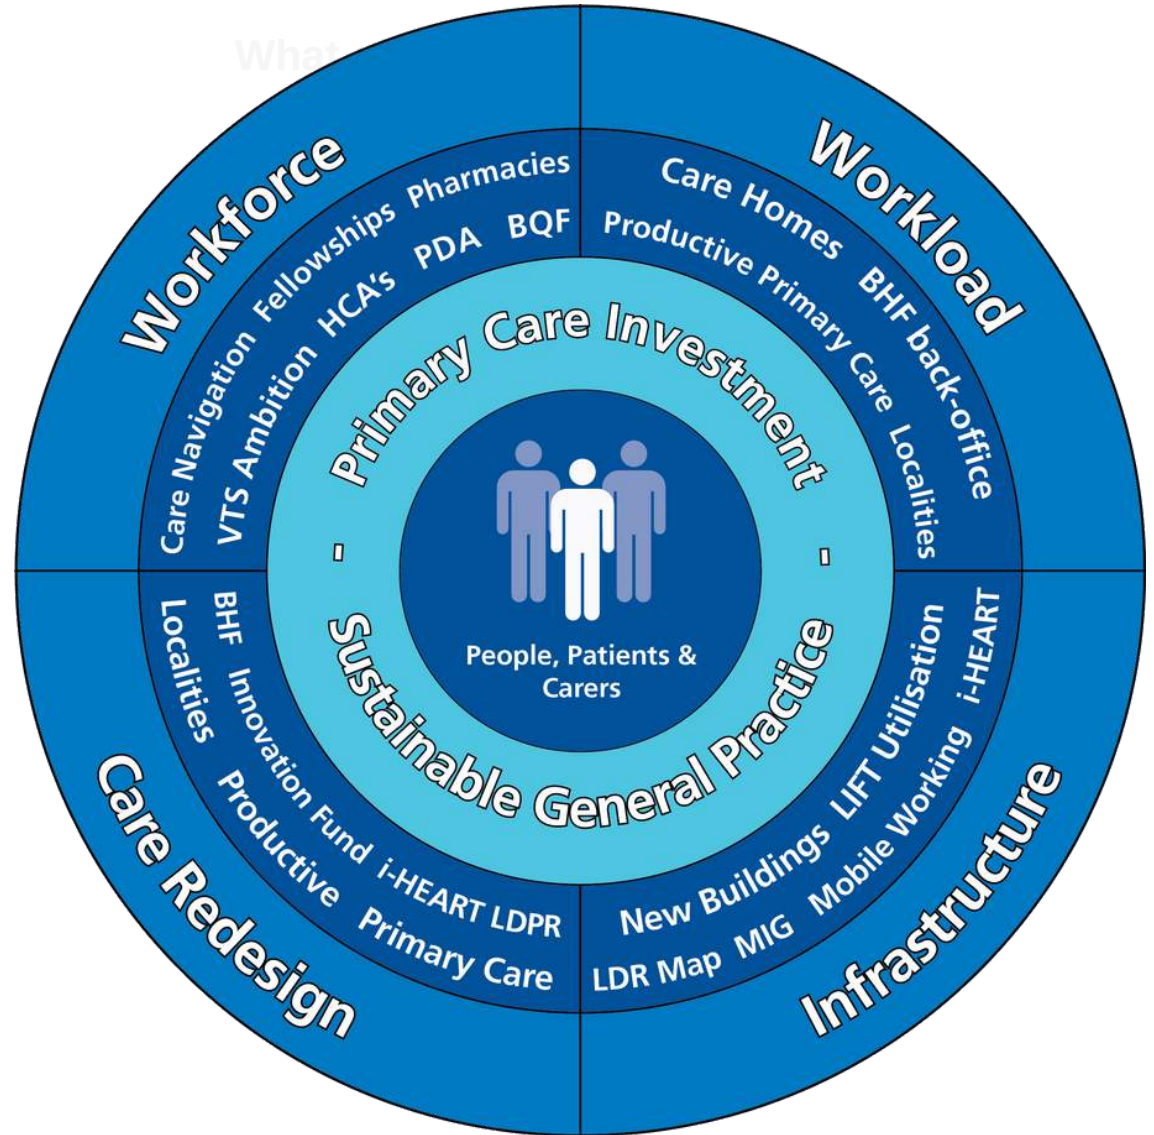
What

Workforce

Care Navigation Fellowships Pharmacies

VTS Ambition HCA's PDA BQF

Workload

Care Homes BHF back-office

Productive Primary Care Localities

Primary Care Investment - Sustainable General Practice -

People, Patients & Carers

Care Redesign

Localities

BHF Innovation Fund i-HEART LDPR

Productive Primary Care

Infrastructure

New Buildings LIFT Utilisation i-HEART

LDR Map MIG Mobile Working